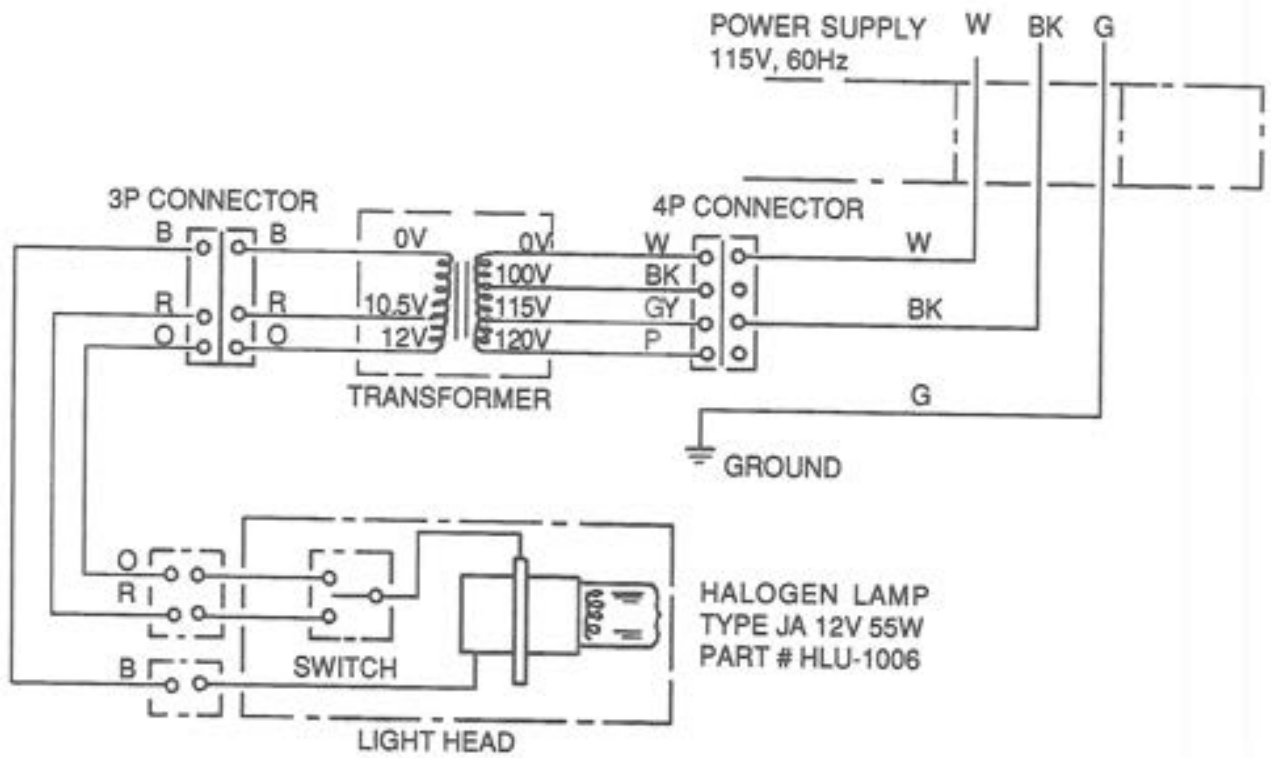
POWER SUPPLY
115V, 60Hz

W BK G

3P CONNECTOR

B B
R R
O O

0V 0V
100V
10.5V 115V
12V 120V

TRANSFORMER

4P CONNECTOR

W
BK
GY
P

W

BK

G

GROUND

O
R
B

SWITCH

HALOGEN LAMP
TYPE JA 12V 55W
PART # HLU-1006

LIGHT HEAD